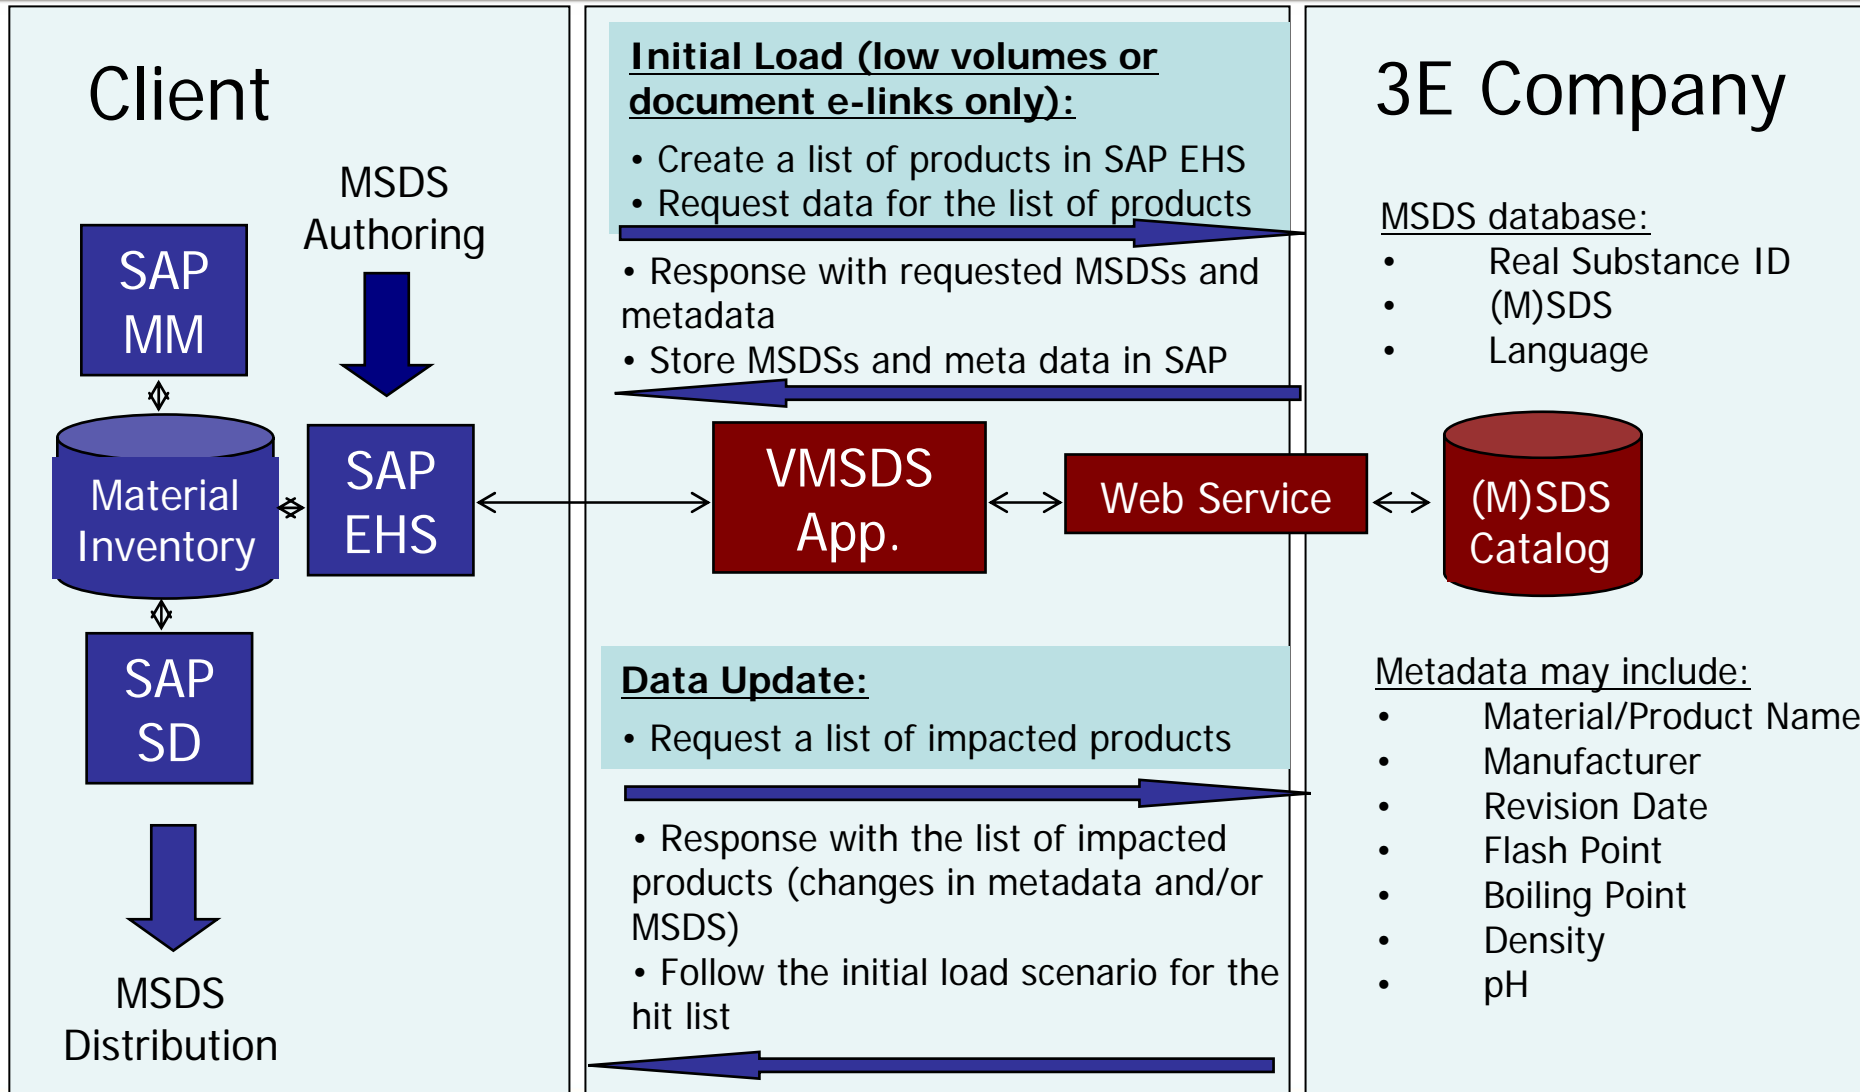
Client

MSDS Authoring

SAP MM

Material Inventory

SAP EHS

SAP SD

MSDS Distribution

Initial Load (low volumes or document e-links only):

• Create a list of products in SAP EHS
• Request data for the list of products

• Response with requested MSDSs and metadata
• Store MSDSs and meta data in SAP

VMSDS App.

Web Service

Data Update:

• Request a list of impacted products

• Response with the list of impacted products (changes in metadata and/or MSDS)
• Follow the initial load scenario for the hit list

3E Company

MSDS database:
• Real Substance ID
• (M)SDS
• Language

(M)SDS Catalog

Metadata may include:
• Material/Product Name
• Manufacturer
• Revision Date
• Flash Point
• Boiling Point
• Density
• pH